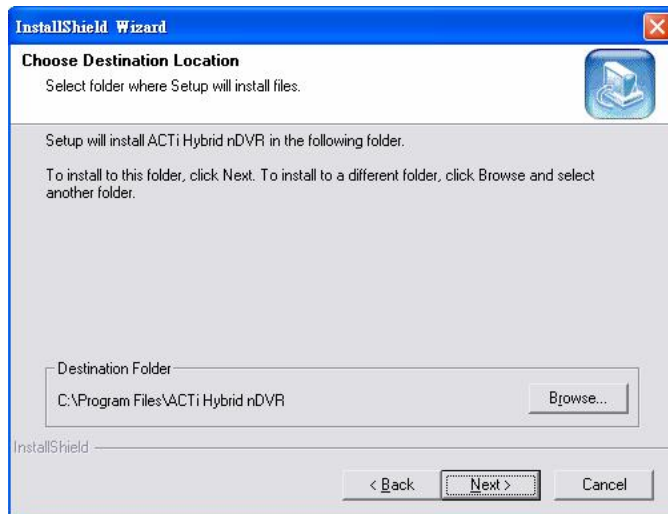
InstallShield Wizard

Choose Destination Location

Select folder where Setup will install files.

Setup will install ACTi Hybrid nDVR in the following folder.

To install to this folder, click Next. To install to a different folder, click Browse and select another folder.

Destination Folder

C:\Program Files\ACTi Hybrid nDVR

Browse...

InstallShield

< Back

Next >

Cancel